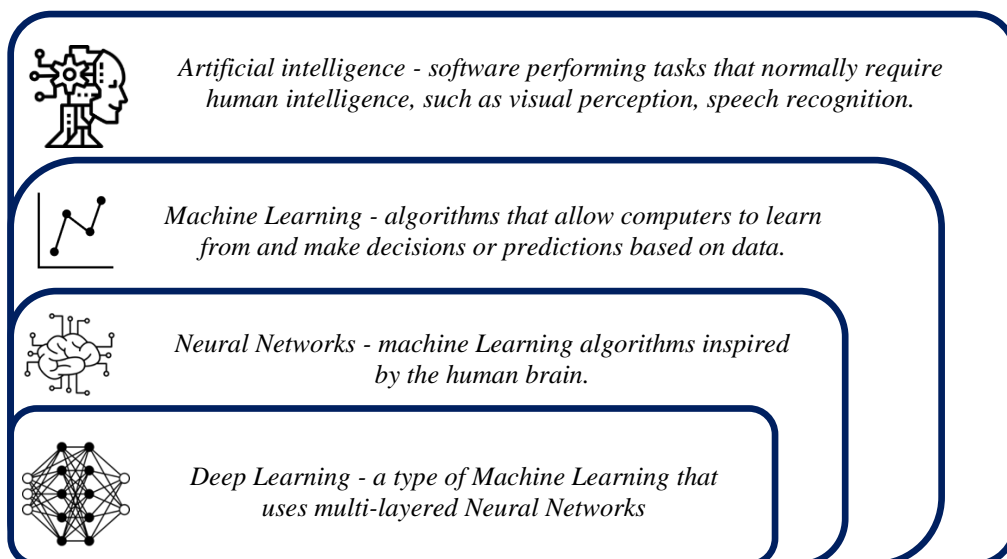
Artificial intelligence - software performing tasks that normally require human intelligence, such as visual perception, speech recognition.

Machine Learning - algorithms that allow computers to learn from and make decisions or predictions based on data.

Neural Networks - machine Learning algorithms inspired by the human brain.

Deep Learning - a type of Machine Learning that uses multi-layered Neural Networks